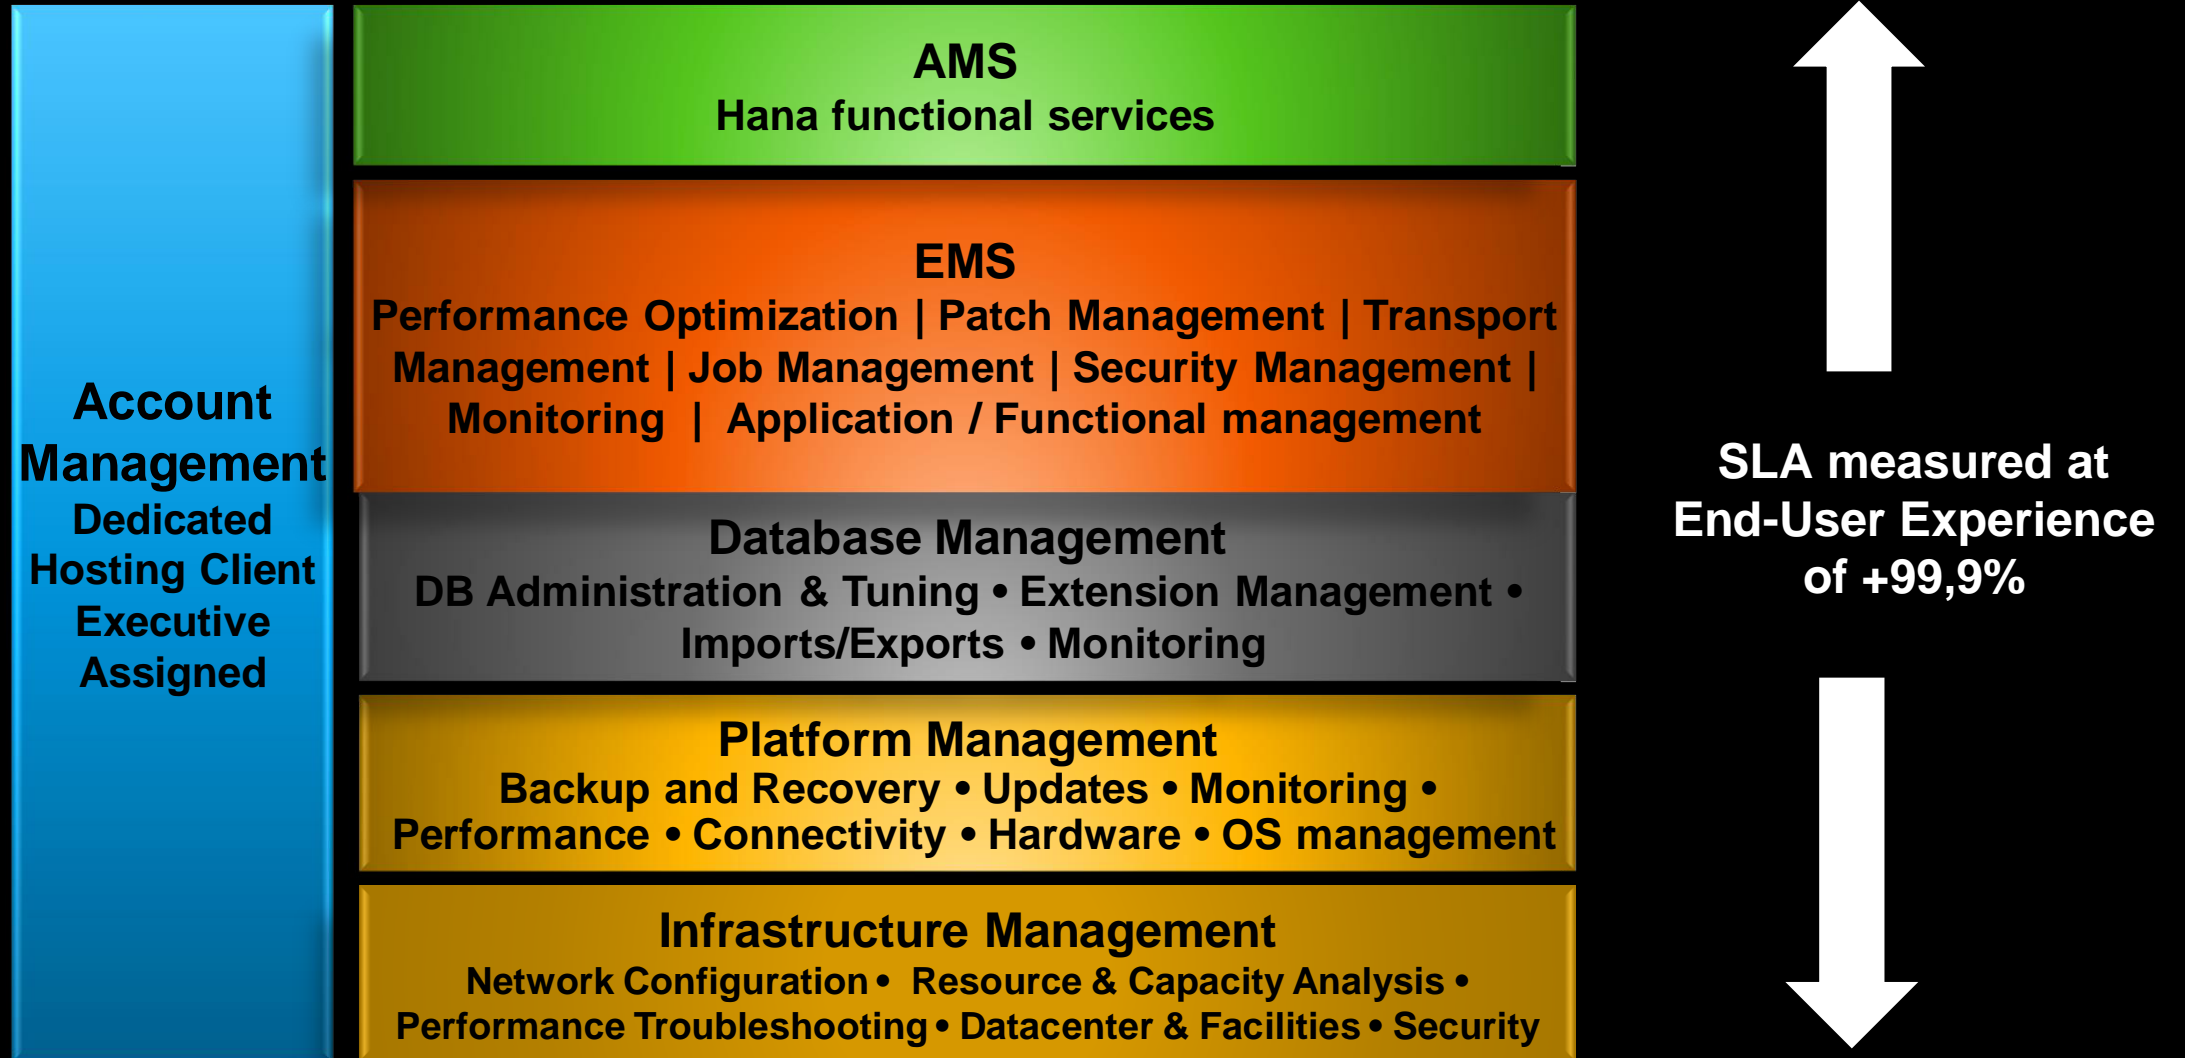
Account Management
Dedicated Hosting Client Executive Assigned

AMS
Hana functional services

EMS
Performance Optimization | Patch Management | Transport Management | Job Management | Security Management | Monitoring | Application / Functional management

Database Management
DB Administration & Tuning • Extension Management • Imports/Exports • Monitoring

Platform Management
Backup and Recovery • Updates • Monitoring • Performance • Connectivity • Hardware • OS management

Infrastructure Management
Network Configuration • Resource & Capacity Analysis • Performance Troubleshooting • Datacenter & Facilities • Security

SLA measured at End-User Experience of +99,9%